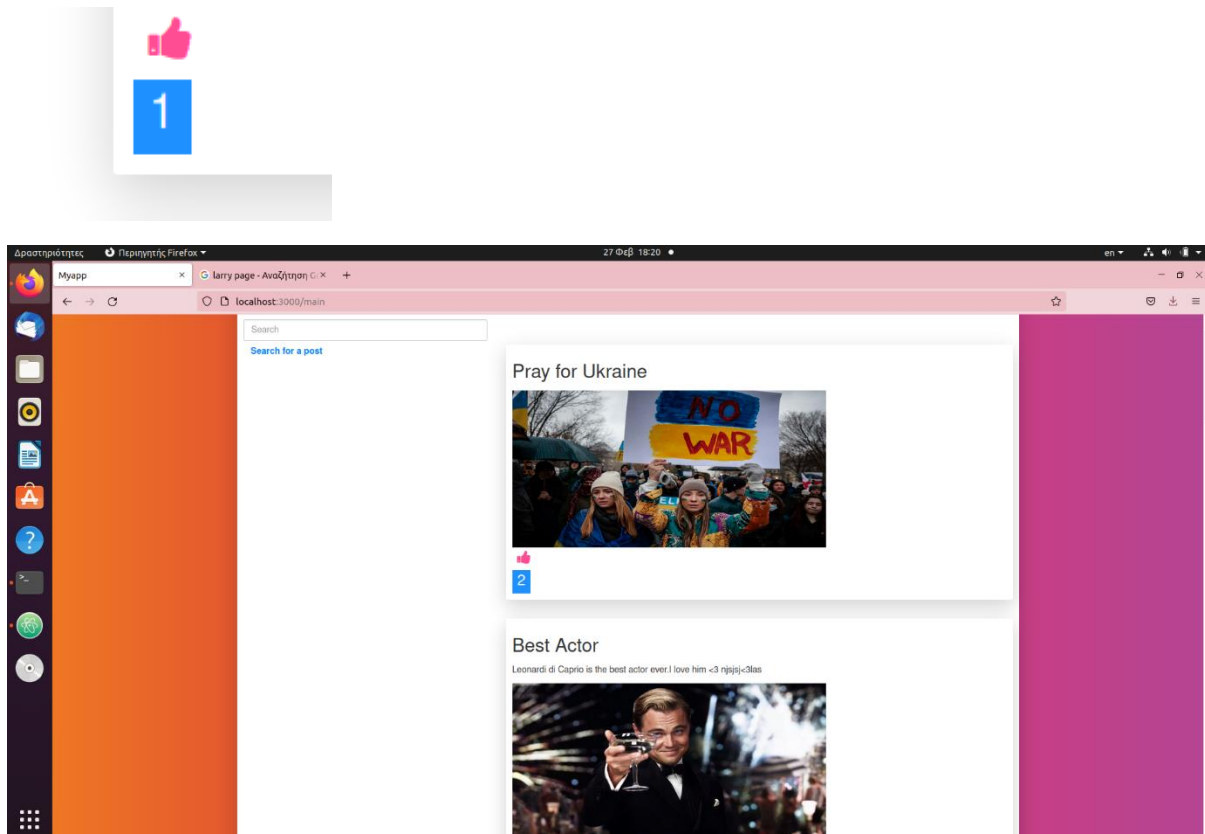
1

Δραστηριότητες Περιηγητής Firefox 27 Φεβ 18:20 en

Myapp × larry page - Αναζήτηση G × +

localhost:3000/main

Search

Search for a post

Pray for Ukraine

NO WAR

2

Best Actor

Leonardi di Caprio is the best actor ever.I love him <3 njsjsj<3las